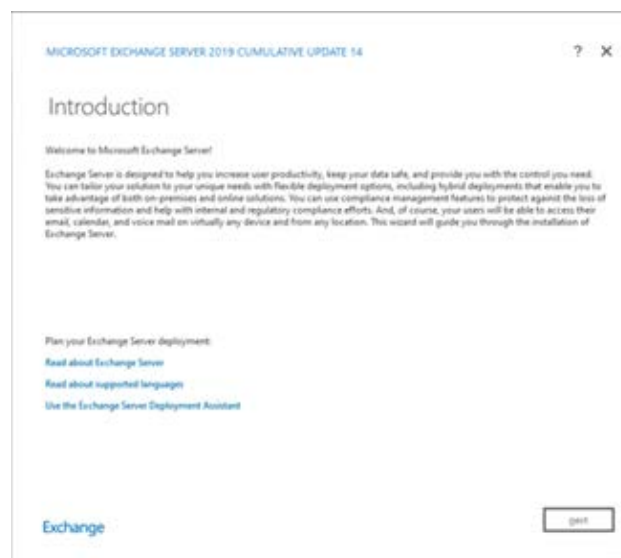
MICROSOFT EXCHANGE SERVER 2019 CUMULATIVE UPDATE 14

? X

Introduction

Welcome to Microsoft Exchange Server!

Exchange Server is designed to help you increase user productivity, keep your data safe, and provide you with the control you need. You can tailor your solution to your unique needs with flexible deployment options, including hybrid deployments that enable you to take advantage of both on-premises and online solutions. You can use compliance management features to protect against the loss of sensitive information and help with internal and regulatory compliance efforts. And, of course, your users will be able to access their email, calendar, and voice mail on virtually any device and from any location. This wizard will guide you through the installation of Exchange Server.

Plan your Exchange Server deployment:

Read about Exchange Server

Read about supported languages

Use the Exchange Server Deployment Assistant

Exchange

next